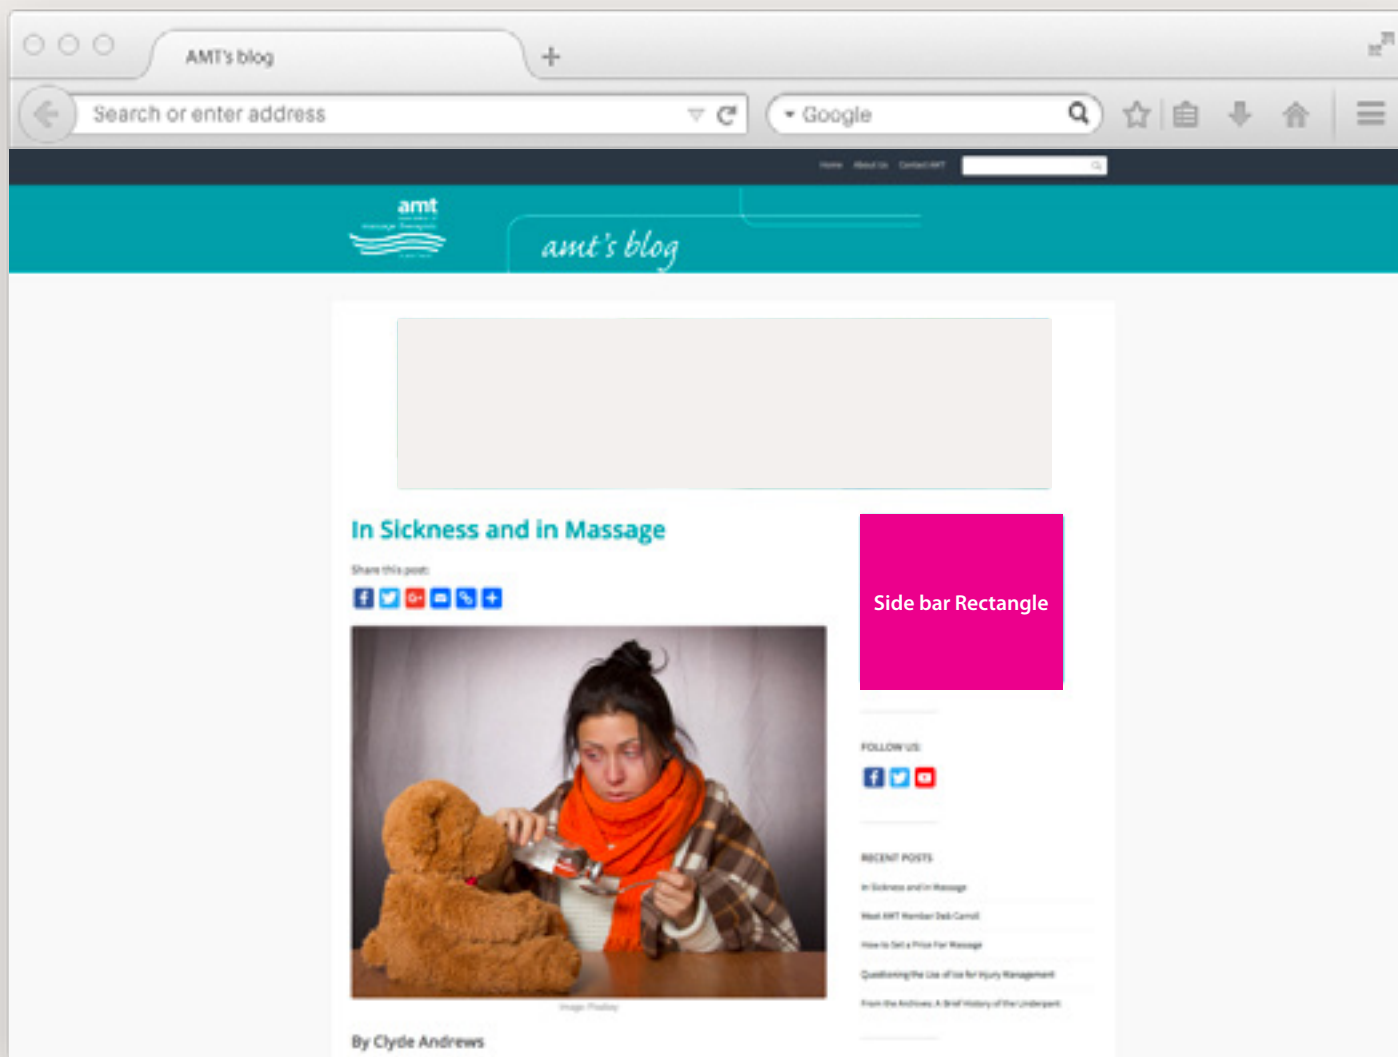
AMT's blog

Search or enter address

Google

Home About Us Contact AMT

amt

amt's blog

In Sickness and in Massage

Share this post:

Side bar Rectangle

FOLLOW US:

RECENT POSTS

In Sickness and in Massage

Meet AMT Member Deb Carroll

How to Set a Price For Massage

Questioning the Use of Ice for Injury Management

From the Archives: A Brief History of the Underpant

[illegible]

By Clyde Andrews